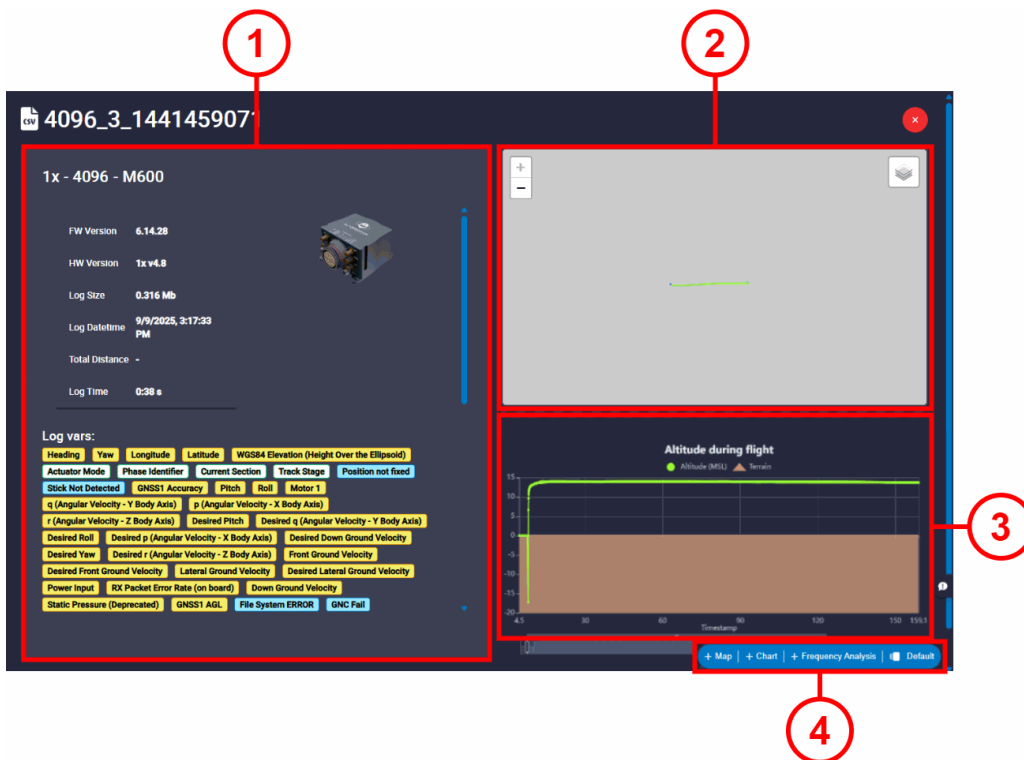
1

2

4096_3_144145907

1x - 4096 - M600

FW Version 6.14.28

HW Version 1x v4.8

Log Size 0.316 Mb

Log Datetime 9/9/2025, 3:17:33 PM

Total Distance -

Log Time 0:38 s

Log vars:

Heading Yaw Longitude Latitude WGS84 Elevation (Height Over the Ellipsoid) Actuator Mode Phase Identifier Current Section Track Stage Position not fixed Stick Not Detected GNSS1 Accuracy Pitch Roll Motor 1 q (Angular Velocity - Y Body Axis) p (Angular Velocity - X Body Axis) r (Angular Velocity - Z Body Axis) Desired Pitch Desired q (Angular Velocity - Y Body Axis) Desired Roll Desired p (Angular Velocity - X Body Axis) Desired Down Ground Velocity Desired Yaw Desired r (Angular Velocity - Z Body Axis) Front Ground Velocity Desired Front Ground Velocity Lateral Ground Velocity Desired Lateral Ground Velocity Power Input RX Packet Error Rate (on board) Down Ground Velocity Static Pressure (Deprecated) GNSS1 AGL File System ERROR GNC Fail

+
−

Altitude during flight

Altitude (MSL) Terrain

15
10
5
0
-5
-10
-15
-20

4.5 30 60 90 120 150 159.1

Timestamp

3

+ Map + Chart + Frequency Analysis Default

4